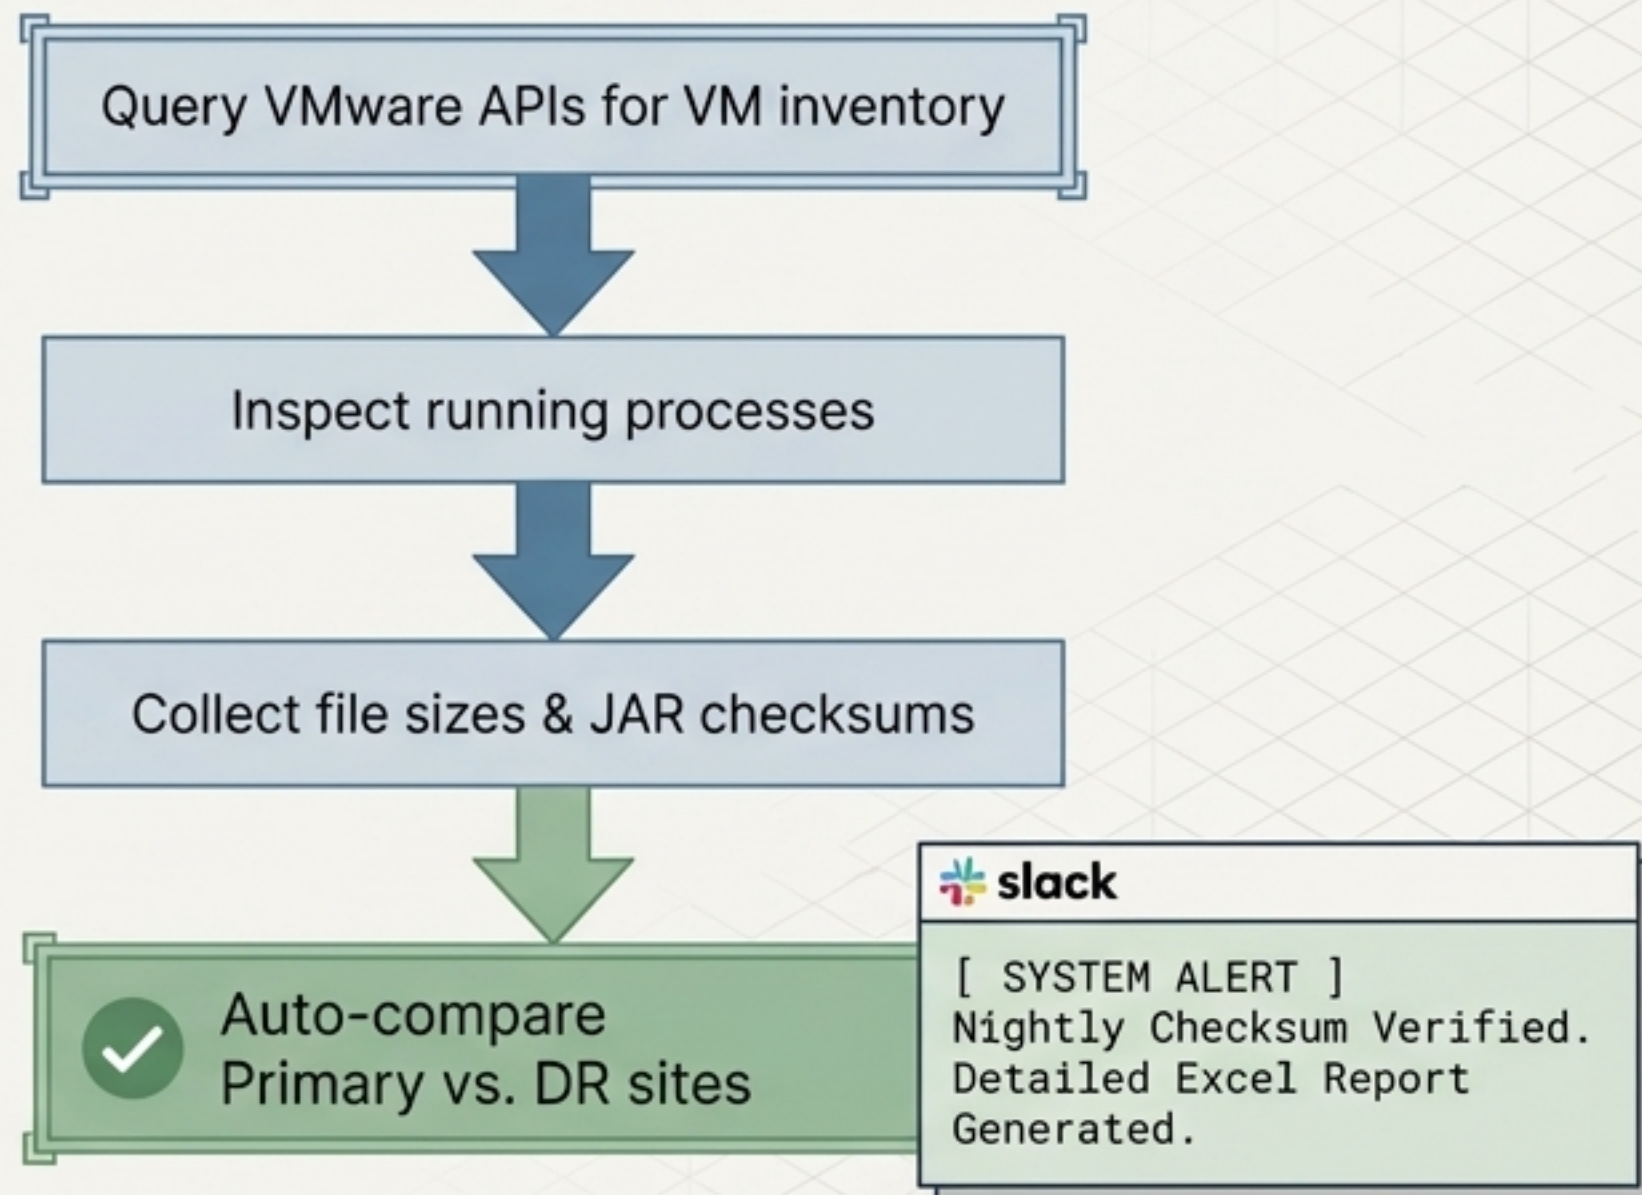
Query VMware APIs for VM inventory

Inspect running processes

Collect file sizes & JAR checksums

Auto-compare
Primary vs. DR sites

slack

[ SYSTEM ALERT ]
Nightly Checksum Verified.
Detailed Excel Report
Generated.